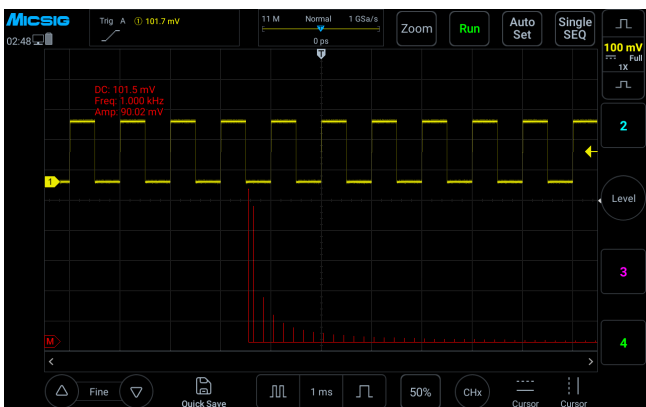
Micsig
02:48
Trig A ① 101.7 mV
11 M Normal 1 GSa/s
0 ps
T
Zoom
Run
Auto Set
Single SEQ
100 mV
Full
1X
2
Level
3
4
DC: 101.5 mV
Freq: 1.000 kHz
Amp: 90.02 mV
1
M
<
>
Fine
Quick Save
1 ms
50%
CHx
Cursor
Cursor